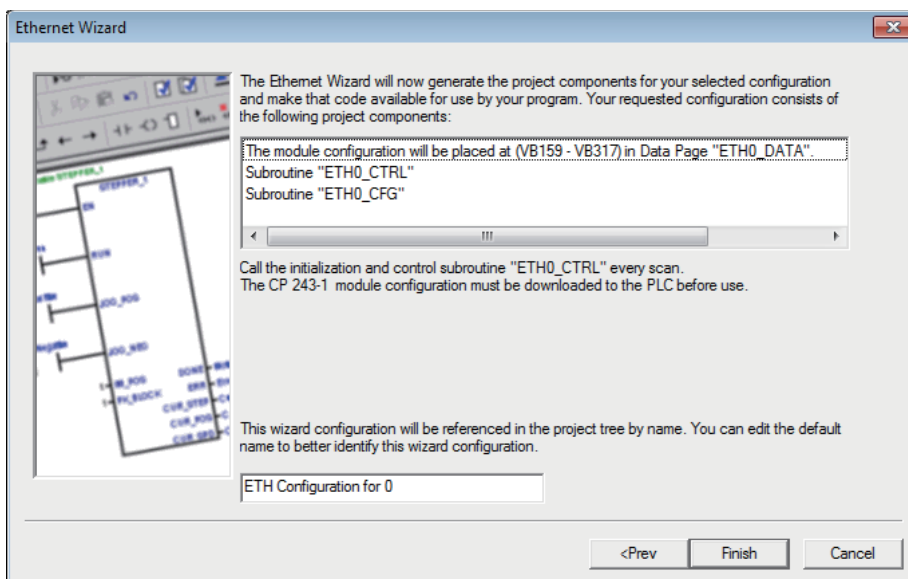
Ethernet Wizard

The Ethernet Wizard will now generate the project components for your selected configuration and make that code available for use by your program. Your requested configuration consists of the following project components:

The module configuration will be placed at (VB159 - VB317) in Data Page "ETH0_DATA".
Subroutine "ETH0_CTRL"
Subroutine "ETH0_CFG"

Call the initialization and control subroutine "ETH0_CTRL" every scan.
The CP 243-1 module configuration must be downloaded to the PLC before use.

This wizard configuration will be referenced in the project tree by name. You can edit the default name to better identify this wizard configuration.

ETH Configuration for 0

<Prev
Finish
Cancel